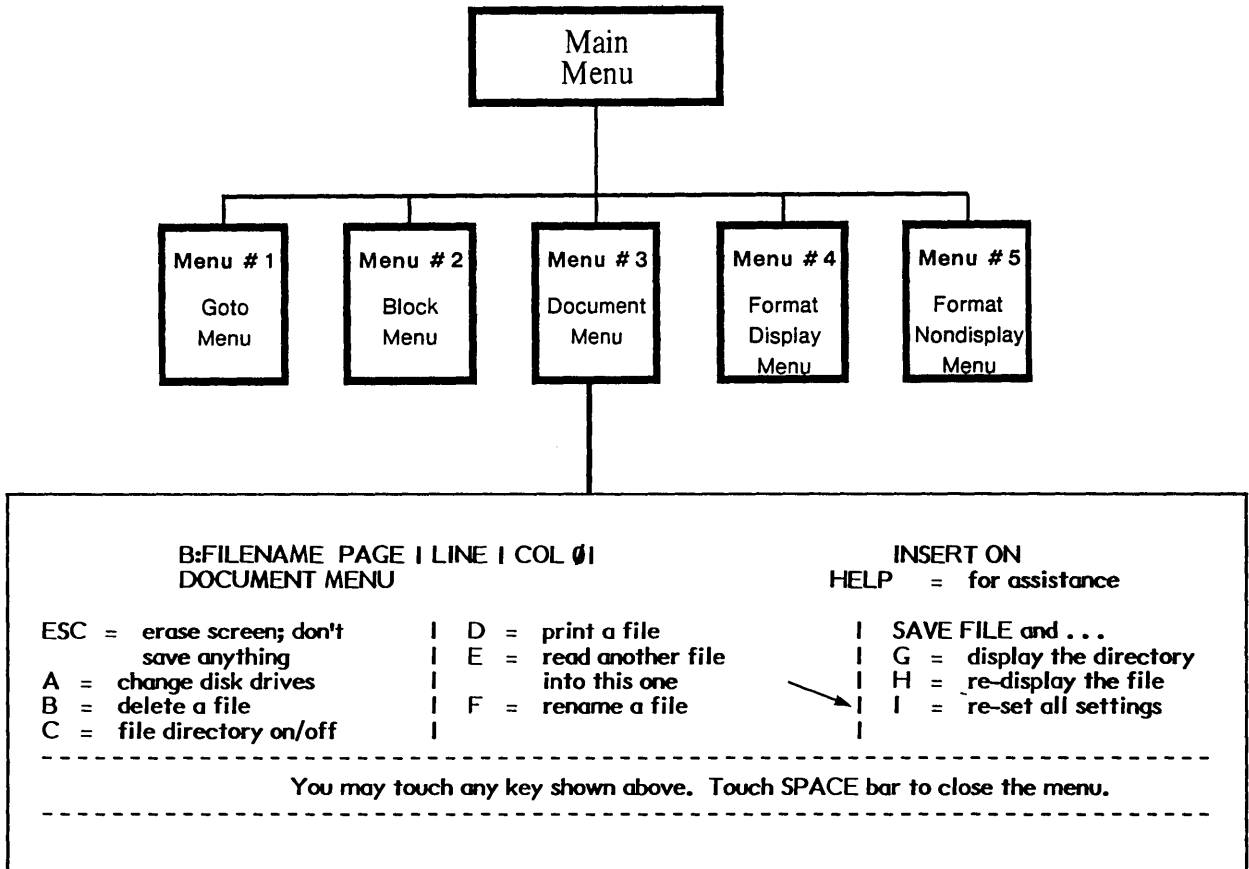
Main Menu

Menu # 1
Goto Menu

Menu # 2
Block Menu

Menu # 3
Document Menu

Menu # 4
Format Display Menu

Menu # 5
Format Nondisplay Menu

B:FILENAME PAGE I LINE I COL Ø1
DOCUMENT MENU

INSERT ON
HELP = for assistance

ESC = erase screen; don't save anything
A = change disk drives
B = delete a file
C = file directory on/off

D = print a file
E = read another file into this one
F = rename a file

SAVE FILE and . . .
G = display the directory
H = re-display the file
I = re-set all settings

You may touch any key shown above. Touch SPACE bar to close the menu.